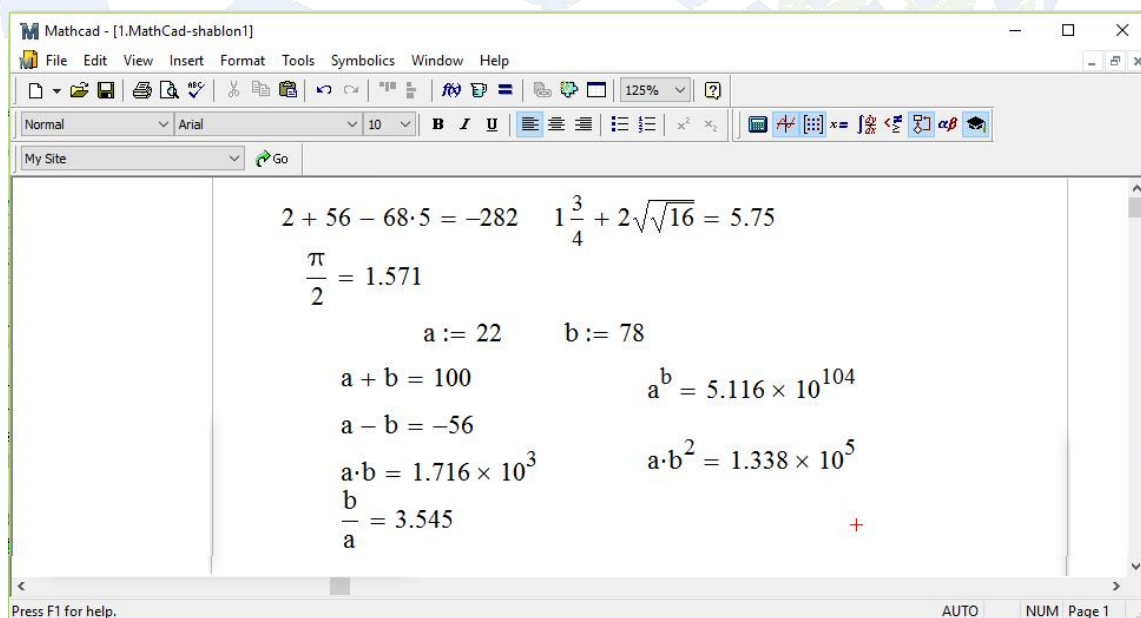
Mathcad - [1.MathCad-shablon1]

File Edit View Insert Format Tools Symbolics Window Help

125%

Normal Arial 10 B I U

My Site Go

$2 + 56 - 68 \cdot 5 = -282$ $1\frac{3}{4} + 2\sqrt{\sqrt{16}} = 5.75$

$\frac{\pi}{2} = 1.571$

$a := 22$ $b := 78$

$a + b = 100$

$a^b = 5.116 \times 10^{104}$

$a - b = -56$

$a \cdot b = 1.716 \times 10^3$

$a \cdot b^2 = 1.338 \times 10^5$

$\frac{b}{a} = 3.545$

Press F1 for help.

AUTO NUM Page 1